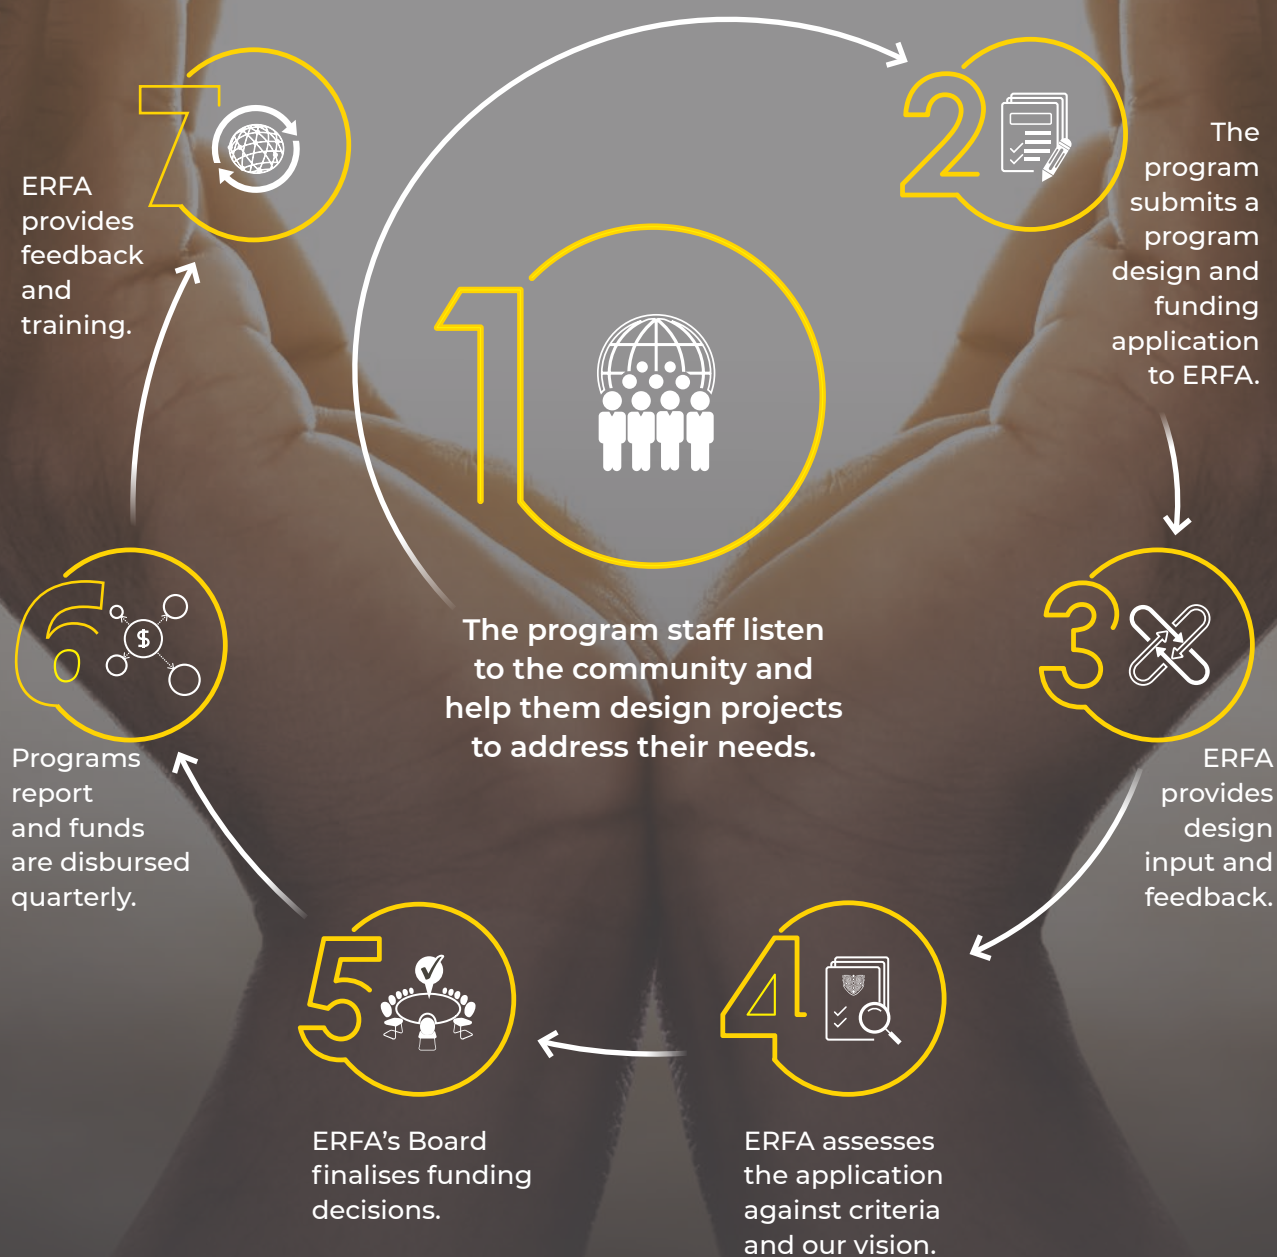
1

The program staff listen to the community and help them design projects to address their needs.

2

The program submits a program design and funding application to ERFA.

3

ERFA provides design input and feedback.

4

ERFA assesses the application against criteria and our vision.

5

ERFA's Board finalises funding decisions.

6

$

Programs report and funds are disbursed quarterly.

7

ERFA provides feedback and training.